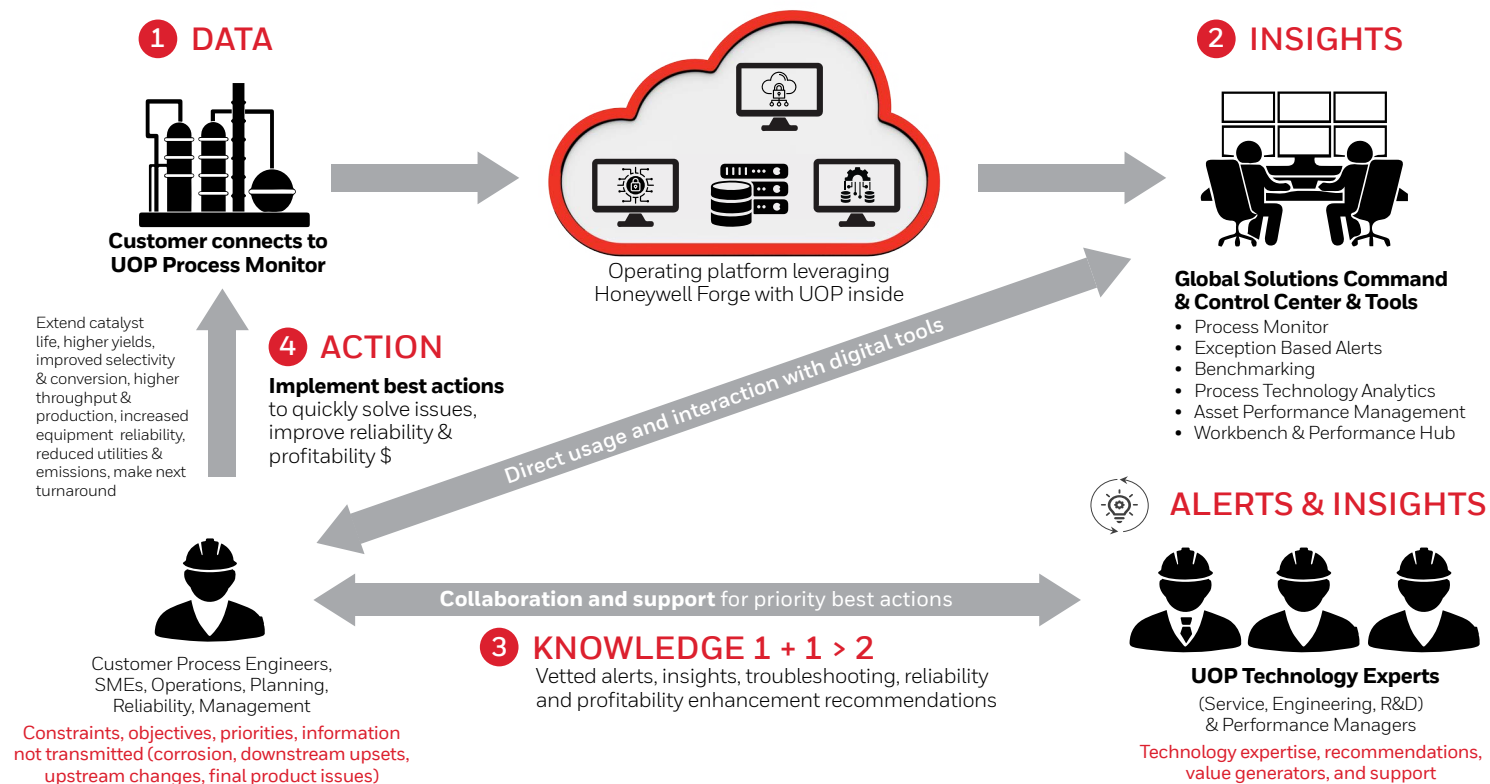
1 DATA

Customer connects to UOP Process Monitor

Operating platform leveraging Honeywell Forge with UOP inside

2 INSIGHTS

Global Solutions Command & Control Center & Tools

- Process Monitor
- Exception Based Alerts
- Benchmarking
- Process Technology Analytics
- Asset Performance Management
- Workbench & Performance Hub

Extend catalyst life, higher yields, improved selectivity & conversion, higher throughput & production, increased equipment reliability, reduced utilities & emissions, make next turnaround

4 ACTION

Implement best actions to quickly solve issues, improve reliability & profitability $

Direct usage and interaction with digital tools

ALERTS & INSIGHTS

Collaboration and support for priority best actions

3 KNOWLEDGE 1 + 1 > 2

Vetted alerts, insights, troubleshooting, reliability and profitability enhancement recommendations

Customer Process Engineers, SMEs, Operations, Planning, Reliability, Management

Constraints, objectives, priorities, information not transmitted (corrosion, downstream upsets, upstream changes, final product issues)

UOP Technology Experts

(Service, Engineering, R&D) & Performance Managers

Technology expertise, recommendations, value generators, and support